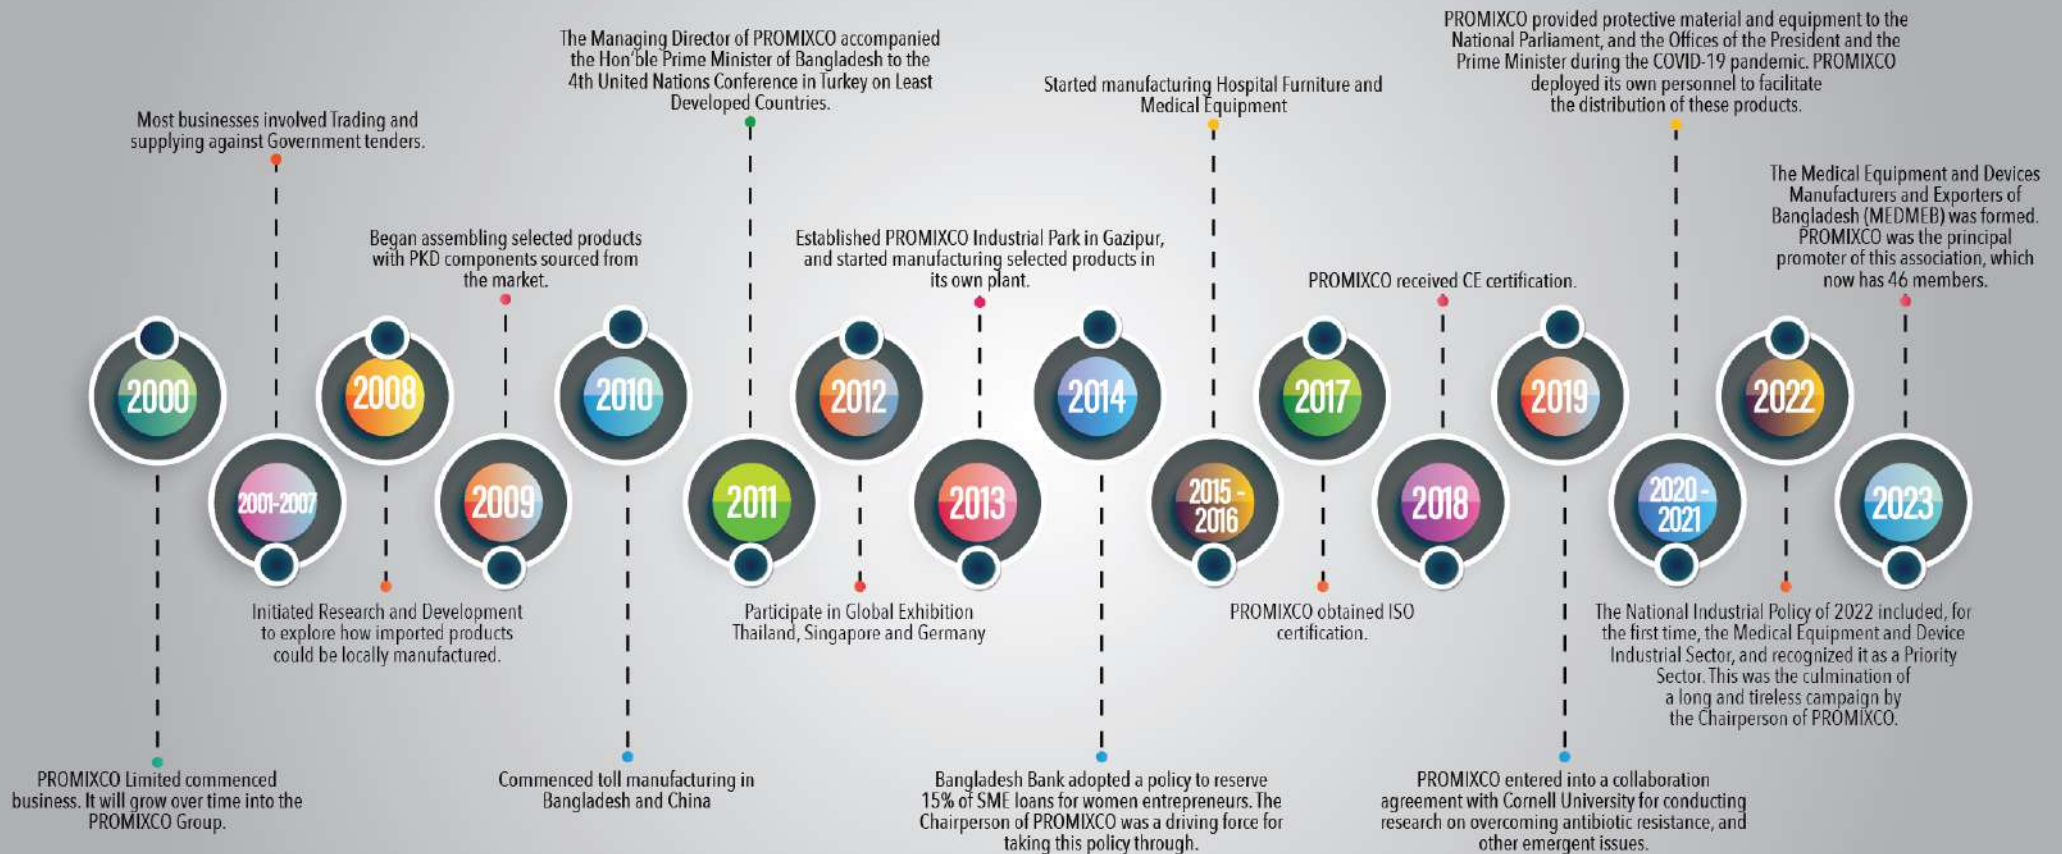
2000

PROMIXCO Limited commenced business. It will grow over time into the PROMIXCO Group.

2001-2007

Most businesses involved Trading and supplying against Government tenders.

2008

Initiated Research and Development to explore how imported products could be locally manufactured.

2009

Began assembling selected products with PKD components sourced from the market.

2010

Commenced toll manufacturing in Bangladesh and China

2011

The Managing Director of PROMIXCO accompanied the Hon'ble Prime Minister of Bangladesh to the 4th United Nations Conference in Turkey on Least Developed Countries.

2012

Participate in Global Exhibition Thailand, Singapore and Germany

2013

Established PROMIXCO Industrial Park in Gazipur, and started manufacturing selected products in its own plant.

2014

Bangladesh Bank adopted a policy to reserve 15% of SME loans for women entrepreneurs. The Chairperson of PROMIXCO was a driving force for taking this policy through.

2015 - 2016

Started manufacturing Hospital Furniture and Medical Equipment

2017

PROMIXCO obtained ISO certification.

2018

PROMIXCO received CE certification.

2019

PROMIXCO entered into a collaboration agreement with Cornell University for conducting research on overcoming antibiotic resistance, and other emergent issues.

2020 - 2021

PROMIXCO provided protective material and equipment to the National Parliament, and the Offices of the President and the Prime Minister during the COVID-19 pandemic. PROMIXCO deployed its own personnel to facilitate the distribution of these products.

2022

The National Industrial Policy of 2022 included, for the first time, the Medical Equipment and Device Industrial Sector, and recognized it as a Priority Sector. This was the culmination of a long and tireless campaign by the Chairperson of PROMIXCO.

2023

The Medical Equipment and Devices Manufacturers and Exporters of Bangladesh (MEDMEB) was formed. PROMIXCO was the principal promoter of this association, which now has 46 members.